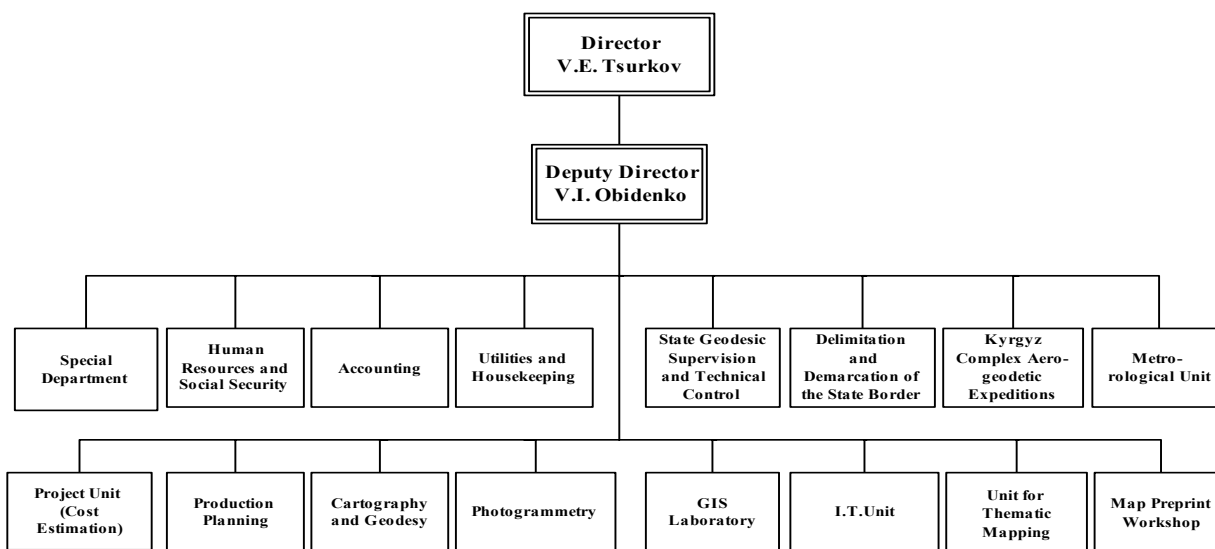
Director
V.E. Tsurkov

Deputy Director
V.I. Obidenko

Special Department

Human Resources and Social Security

Accounting

Utilities and Housekeeping

State Geodesic Supervision and Technical Control

Delimitation and Demarcation of the State Border

Kyrgyz Complex Aerogeodetic Expeditions

Metrological Unit

Project Unit (Cost Estimation)

Production Planning

Cartography and Geodesy

Photogrammetry

GIS Laboratory

I.T.Unit

Unit for Thematic Mapping

Map Preprint Workshop